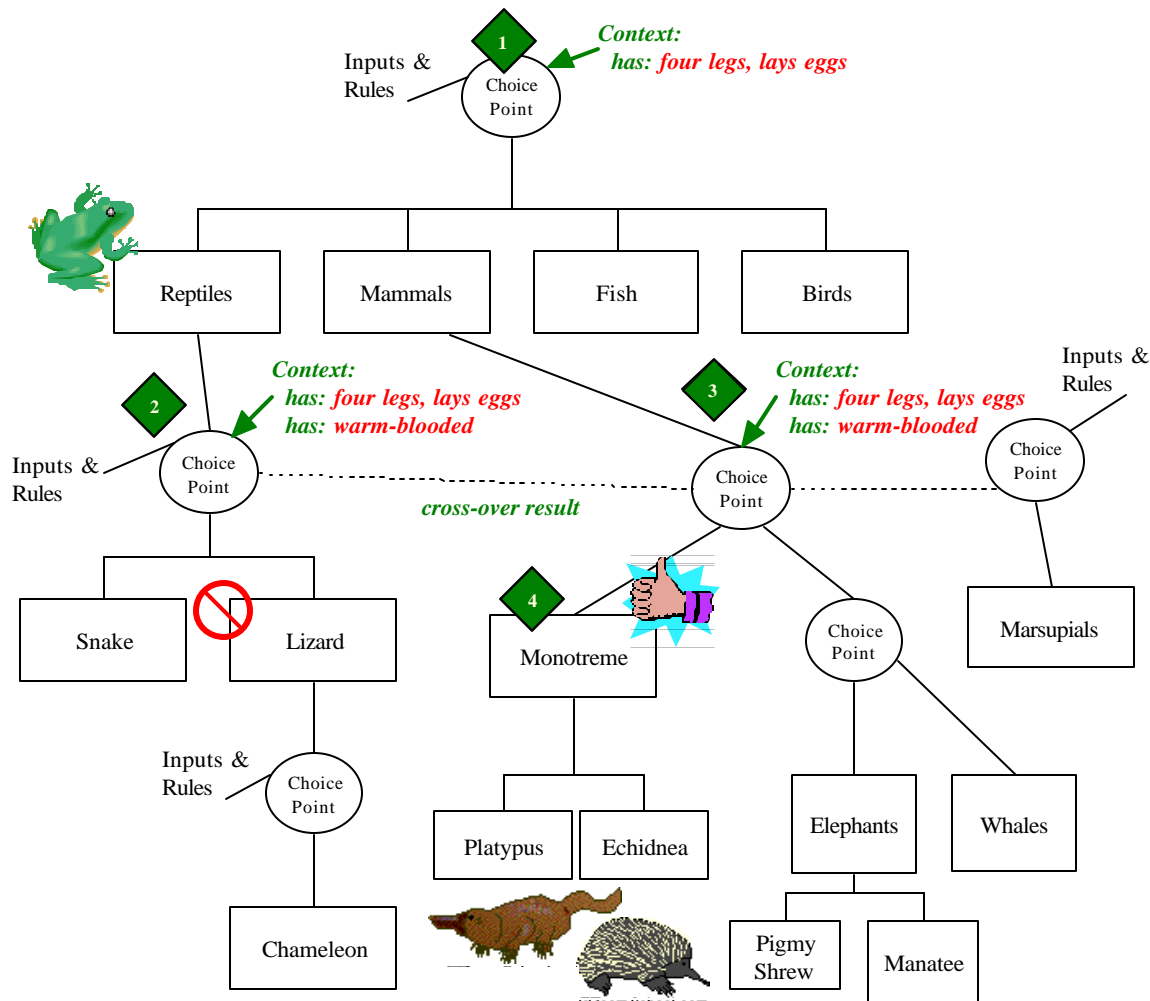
1

Context:
has: four legs, lays eggs

Inputs & Rules

Choice Point

Reptiles

Mammals

Fish

Birds

2

Context:
has: four legs, lays eggs
has: warm-blooded

Inputs & Rules

Choice Point

3

Context:
has: four legs, lays eggs
has: warm-blooded

Choice Point

Inputs & Rules

Choice Point

cross-over result

Snake

Lizard

4

Monotreme

Choice Point

Marsupials

Inputs & Rules

Choice Point

Platypus

Echidnea

Elephants

Whales

Chameleon

Pigmy Shrew

Manatee